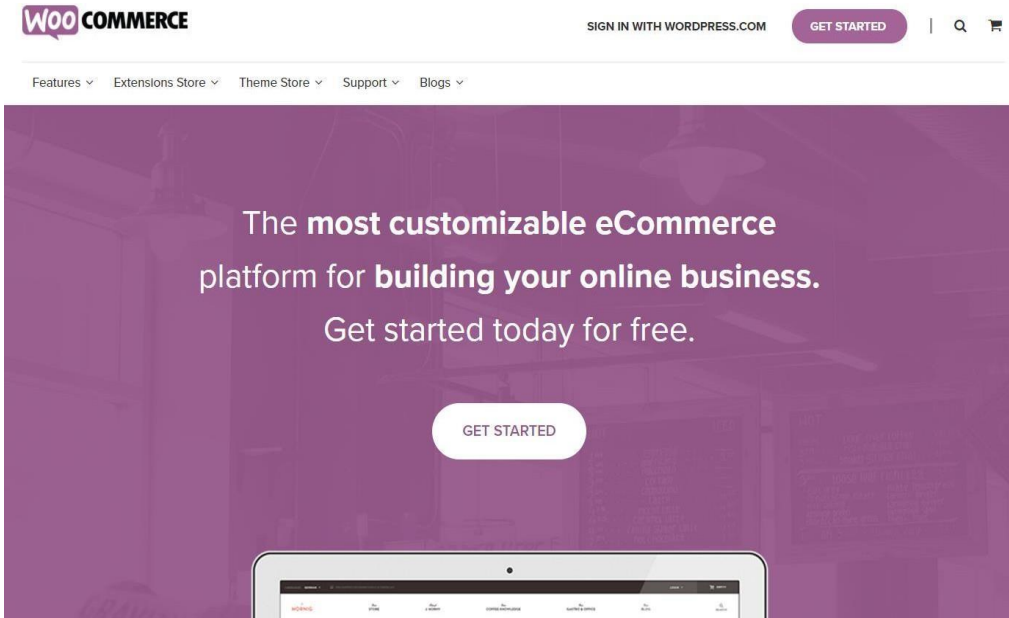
WOO COMMERCE

SIGN IN WITH WORDPRESS.COM

GET STARTED

Features

Extensions Store

Theme Store

Support

Blogs

The most customizable eCommerce platform for building your online business. Get started today for free.

GET STARTED